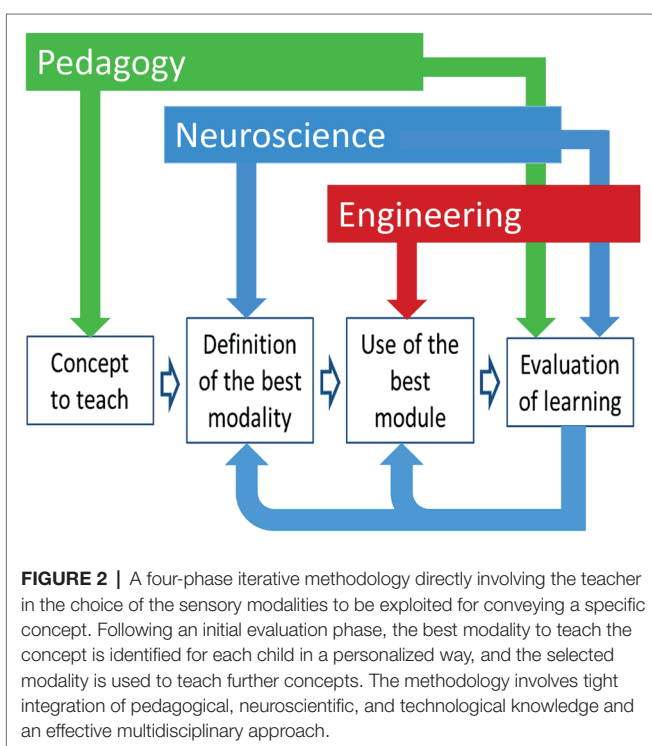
Pedagogy

Neuroscience

Engineering

Concept to teach

Definition of the best modality

Use of the best module

Evaluation of learning

**FIGURE 2 |** A four-phase iterative methodology directly involving the teacher in the choice of the sensory modalities to be exploited for conveying a specific concept. Following an initial evaluation phase, the best modality to teach the concept is identified for each child in a personalized way, and the selected modality is used to teach further concepts. The methodology involves tight integration of pedagogical, neuroscientific, and technological knowledge and an effective multidisciplinary approach.